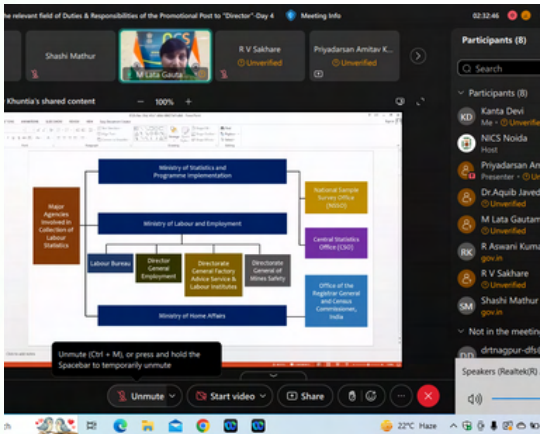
he relevant field of Duties & Responsibilities of the Promotional Post to "Director"-Day 4    Meeting info    02:32:46

Shashi Mathur    M Lata Gauta    R V Sakhare ⊙ Unverified    Priyadarsan Amitav K... ⊙ Unverified

Khuntia's shared content    —    100%    +

Major Agencies Involved in Collection of Labour Statistics

Ministry of Statistics and Programme Implementation

National Sample Survey Office (NSSO)

Ministry of Labour and Employment

Central Statistics Office (CSO)

Labour Bureau

Director General Employment

Directorate General Factory Advice Service & Labour Institutes

Directorate General of Mines Safety

Office of the Registrar General and Census Commissioner, India

Ministry of Home Affairs

Unmute (Ctrl + M), or press and hold the Spacebar to temporarily unmute

Unmute    Start video    Share    ...

Participants (8)

Search

Participants (8)

KD Kanta Devi Me · ⊙ Unverifie

NICS Noida Host

Priyadarsan Am Presenter · ⊙ Unv

Dr.Aquib Javed

M Lata Gautam ⊙ Unverified

RK R Aswani Kuma gov.in

R V Sakhare ⊙ Unverified

SM Shashi Mathur ⊙ Unverified

Not in the meeting

drtnagpur-dfsl

Speakers (Realtek(R)

22°C Haze